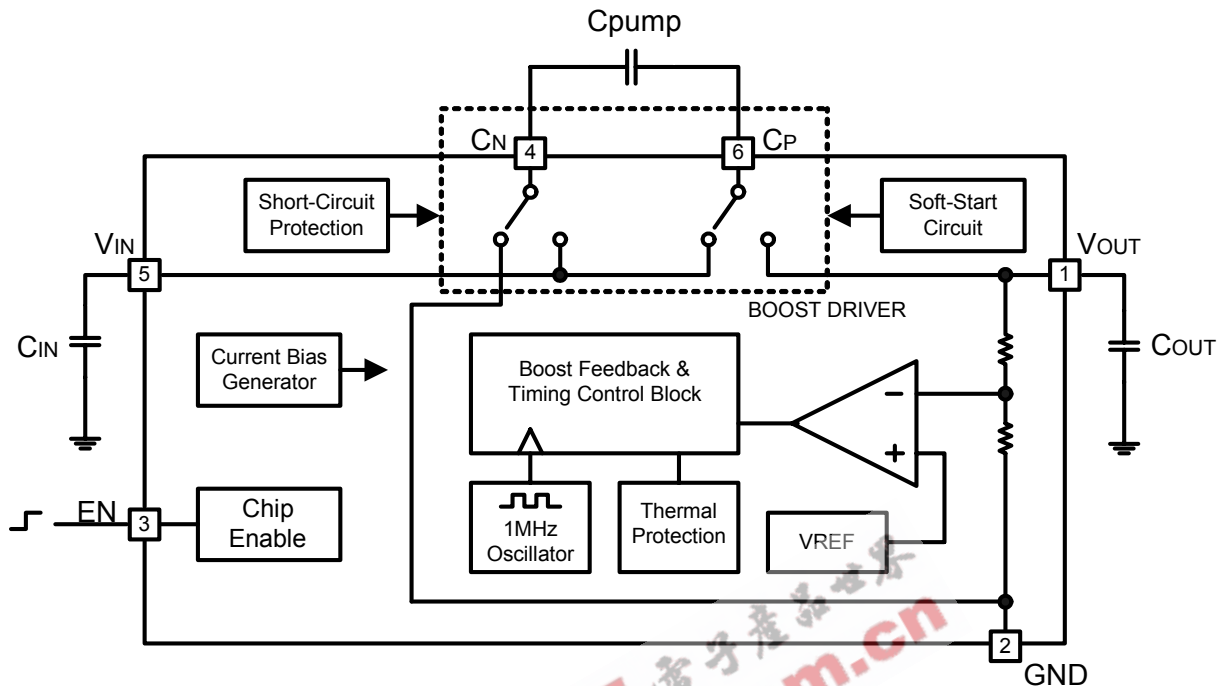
Cpump

CN 4

6 CP

Short-Circuit Protection

Soft-Start Circuit

VIN

5

VOUT

1

BOOST DRIVER

CIN

COUT

Current Bias Generator

Boost Feedback & Timing Control Block

−

+

EN

3

Chip Enable

1MHz Oscillator

Thermal Protection

VREF

2

GND

子产品世界

m.cn